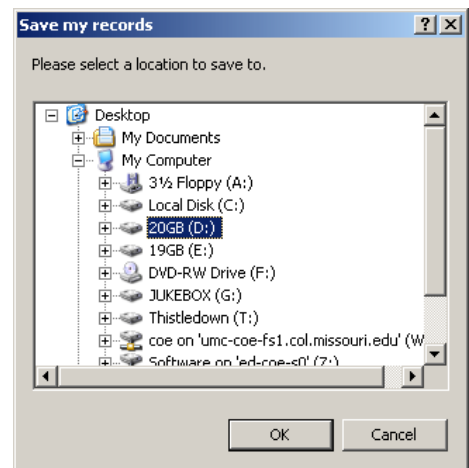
Save my records

?

X

Please select a location to save to.

Desktop

My Documents

My Computer

3½ Floppy (A:)

Local Disk (C:)

20GB (D:)

19GB (E:)

DVD-RW Drive (F:)

JUKEBOX (G:)

Thistledown (T:)

coe on 'umc-coe-fs1.col.missouri.edu' (W

Software on 'ed-coe-s0' (Z:)

OK

Cancel